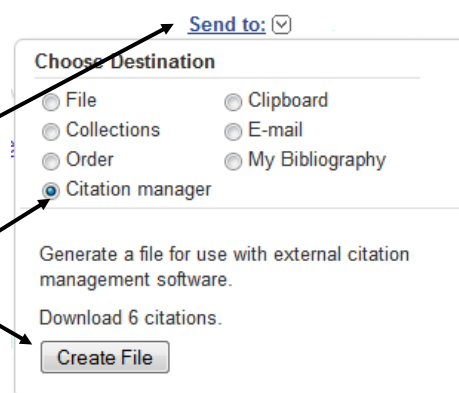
Send to:

Choose Destination

File
Clipboard
Collections
E-mail
Order
My Bibliography
Citation manager

Generate a file for use with external citation management software.

Download 6 citations.

Create File